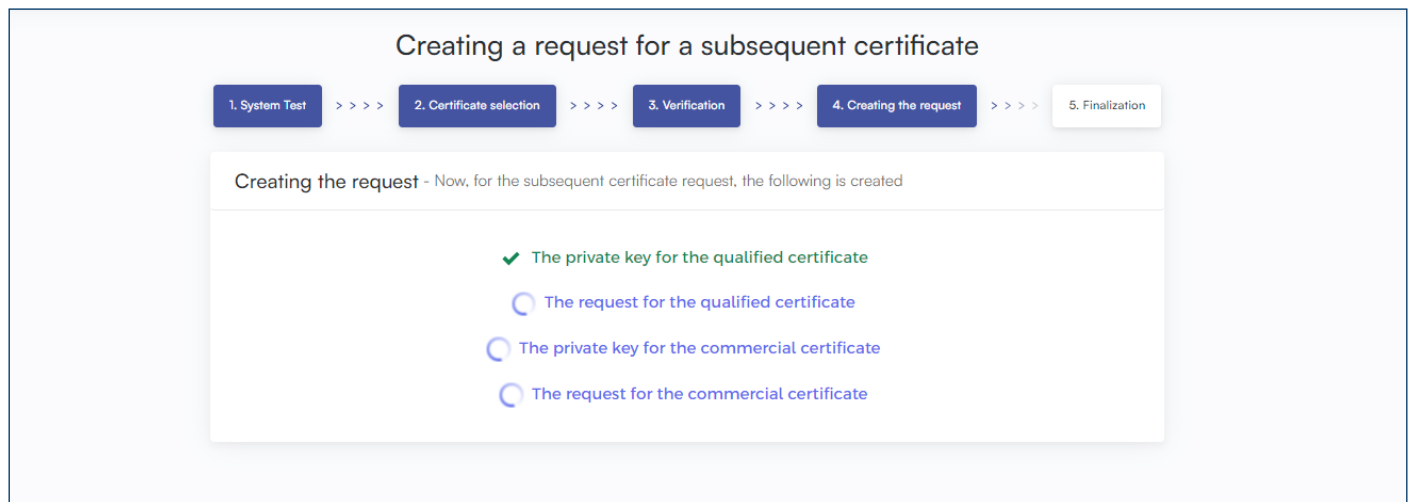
Creating a request for a subsequent certificate

1. System Test > > > > 2. Certificate selection > > > > 3. Verification > > > > 4. Creating the request > > > > 5. Finalization

Creating the request - Now, for the subsequent certificate request, the following is created

The private key for the qualified certificate

The request for the qualified certificate

The private key for the commercial certificate

The request for the commercial certificate